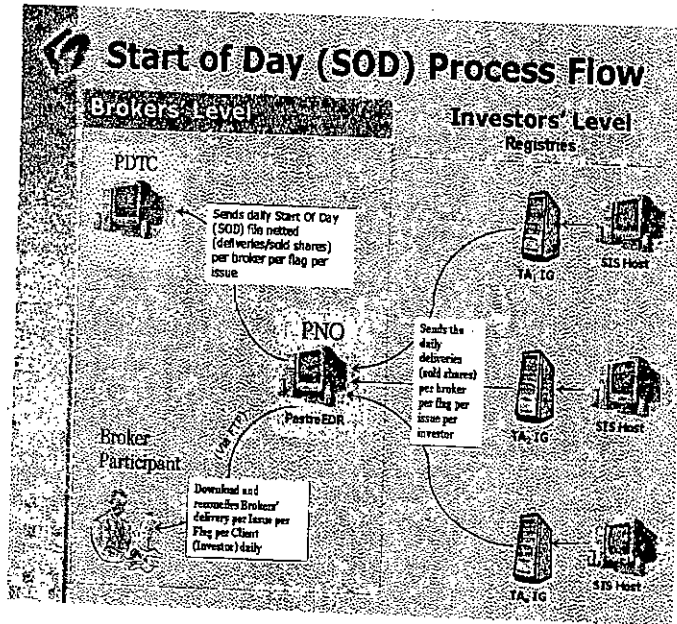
Start of Day (SOD) Process Flow

Brokers' Level

Investors' Level

Registries

PDTC

Sends daily Start Of Day (SOD) file netted (deliveries/sold shares) per broker per flag per issue

TA, TG

SIS Host

PNO

PastroEDR

Sends the daily deliveries (sold shares) per broker per flag per issue per investor

TA, TG

SIS Host

Broker Participant

(via FTP)

Download and reconciles Brokers' delivery per Issue per Flag per Client (Investor) daily

TA, TG

SIS Host